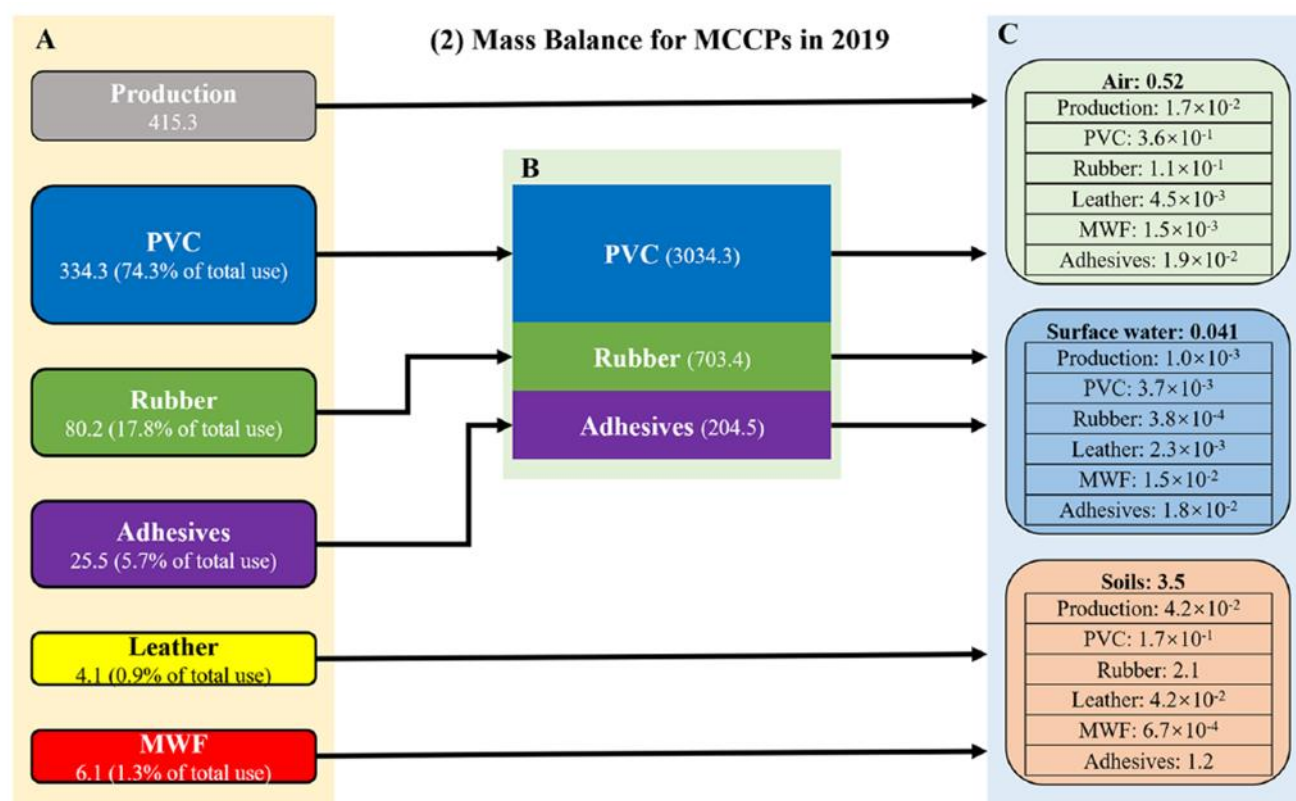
A

(2) Mass Balance for MCCPs in 2019

C

Production
415.3

PVC
334.3 (74.3% of total use)

Rubber
80.2 (17.8% of total use)

Adhesives
25.5 (5.7% of total use)

Leather
4.1 (0.9% of total use)

MWF
6.1 (1.3% of total use)

B

PVC (3034.3)

Rubber (703.4)

Adhesives (204.5)

| Air: 0.52 |
|---|
| Production: $1.7\times10^{-2}$ |
| PVC: $3.6\times10^{-1}$ |
| Rubber: $1.1\times10^{-1}$ |
| Leather: $4.5\times10^{-3}$ |
| MWF: $1.5\times10^{-3}$ |
| Adhesives: $1.9\times10^{-2}$ |

| Surface water: 0.041 |
|---|
| Production: $1.0\times10^{-3}$ |
| PVC: $3.7\times10^{-3}$ |
| Rubber: $3.8\times10^{-4}$ |
| Leather: $2.3\times10^{-3}$ |
| MWF: $1.5\times10^{-2}$ |
| Adhesives: $1.8\times10^{-2}$ |

| Soils: 3.5 |
|---|
| Production: $4.2\times10^{-2}$ |
| PVC: $1.7\times10^{-1}$ |
| Rubber: 2.1 |
| Leather: $4.2\times10^{-2}$ |
| MWF: $6.7\times10^{-4}$ |
| Adhesives: 1.2 |